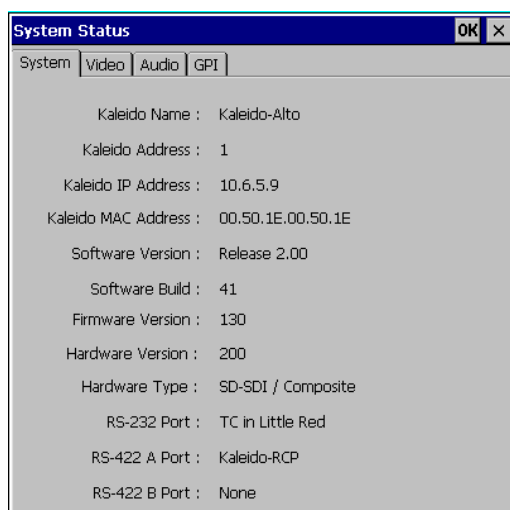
System Status OK ×

System | Video | Audio | GPI

Kaleido Name : Kaleido-Alto

Kaleido Address : 1

Kaleido IP Address : 10.6.5.9

Kaleido MAC Address : 00.50.1E.00.50.1E

Software Version : Release 2.00

Software Build : 41

Firmware Version : 130

Hardware Version : 200

Hardware Type : SD-SDI / Composite

RS-232 Port : TC in Little Red

RS-422 A Port : Kaleido-RCP

RS-422 B Port : None